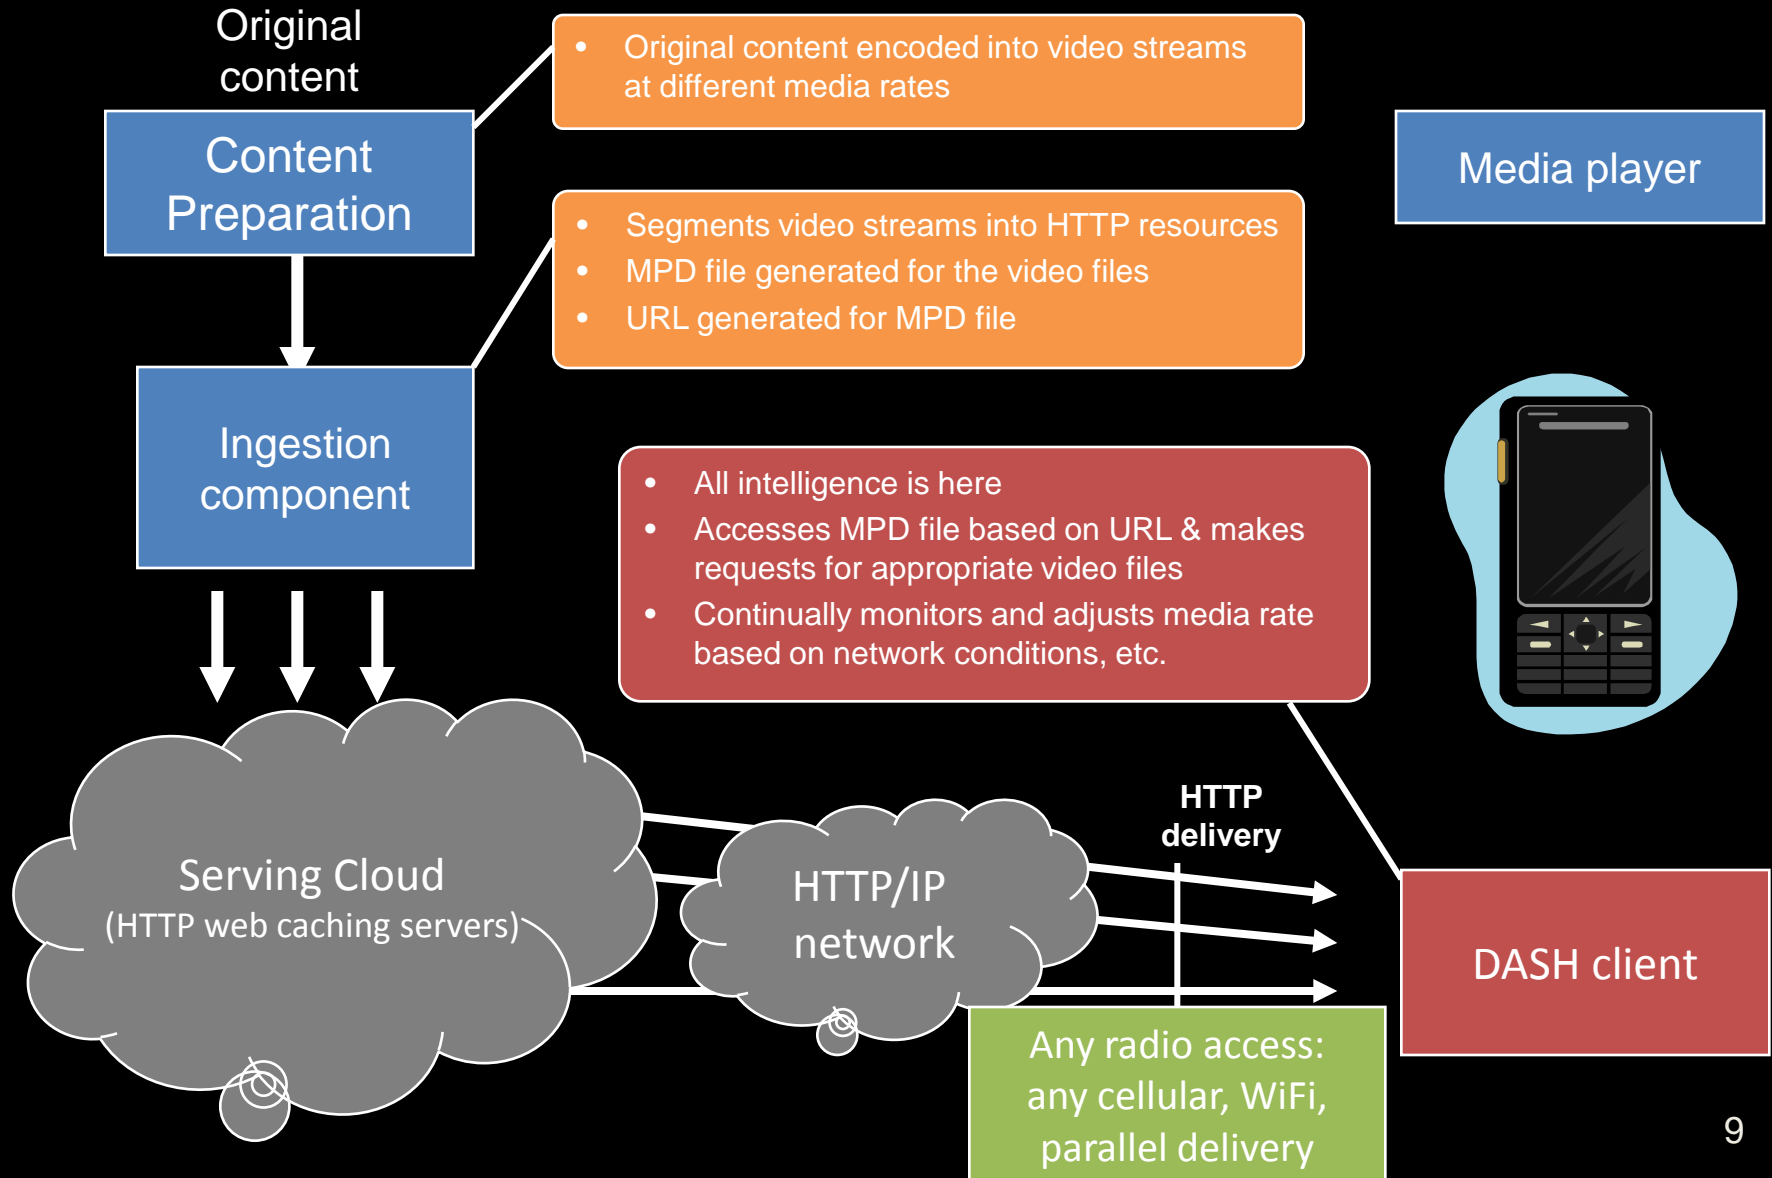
Original content

Content Preparation

- Original content encoded into video streams at different media rates

Media player

- Segments video streams into HTTP resources
- MPD file generated for the video files
- URL generated for MPD file

Ingestion component

- All intelligence is here
- Accesses MPD file based on URL & makes requests for appropriate video files
- Continually monitors and adjusts media rate based on network conditions, etc.

Serving Cloud
(HTTP web caching servers)

HTTP/IP network

HTTP delivery

DASH client

Any radio access: any cellular, WiFi, parallel delivery

9